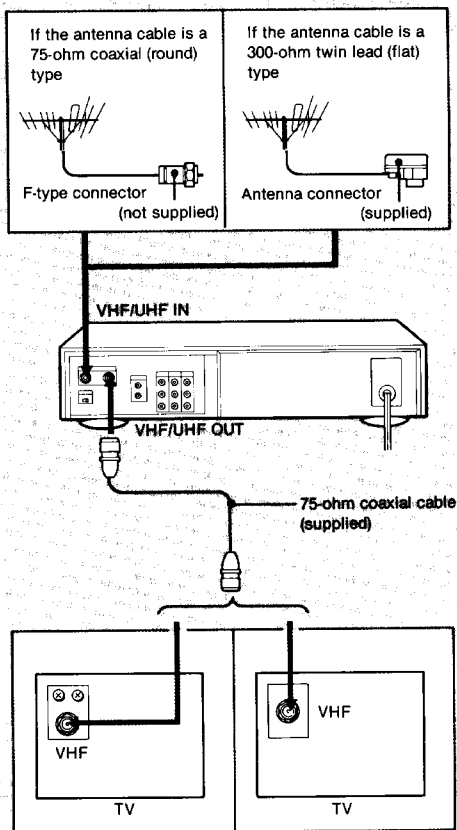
If the antenna cable is a 75-ohm coaxial (round) type

F-type connector (not supplied)

If the antenna cable is a 300-ohm twin lead (flat) type

Antenna connector (supplied)

VHF/UHF IN

VHF/UHF OUT

75-ohm coaxial cable (supplied)

VHF

TV

VHF

TV